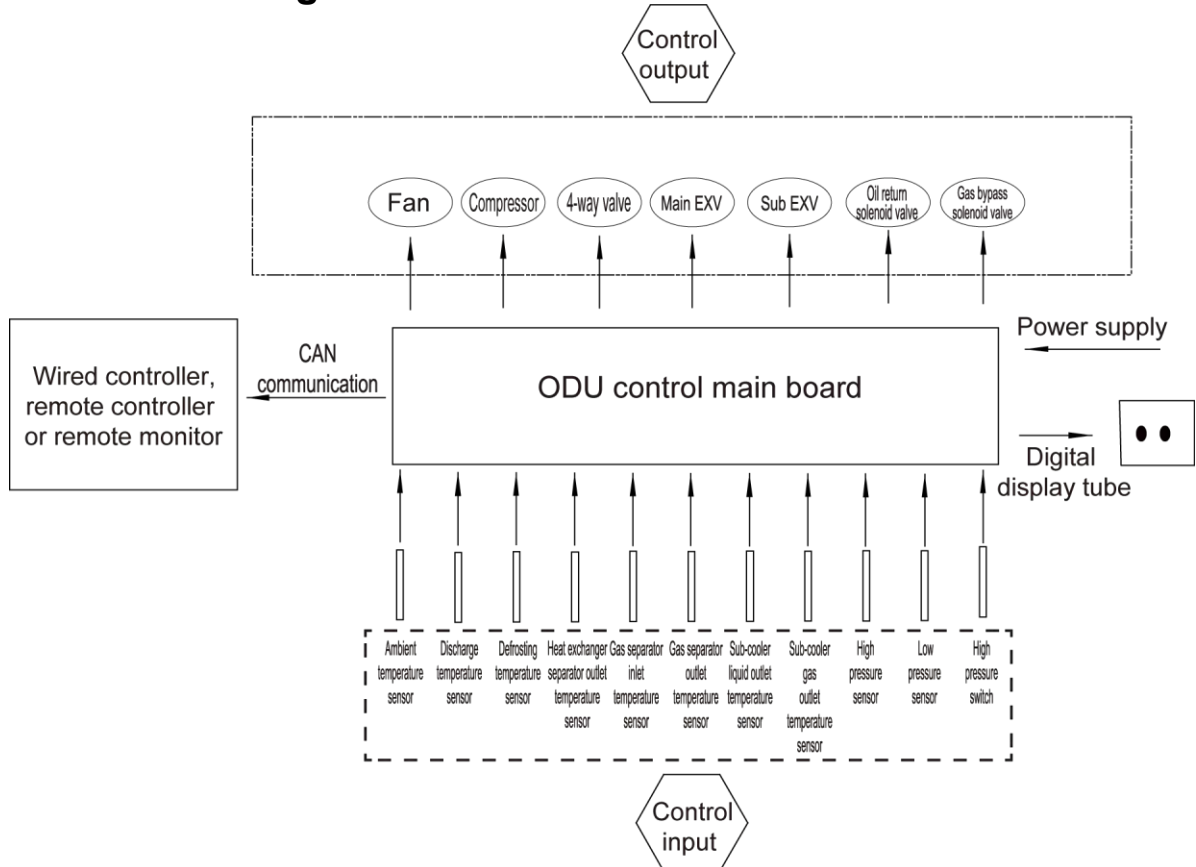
Control output

Fan
Compressor
4-way valve
Main EXV
Sub EXV
Oil return solenoid valve
Gas bypass solenoid valve

Power supply

Wired controller, remote controller or remote monitor

CAN communication

ODU control main board

Digital display tube

Ambient temperature sensor
Discharge temperature sensor
Defrosting temperature sensor
Heat exchanger separator outlet temperature sensor
Gas separator inlet temperature sensor
Gas separator outlet temperature sensor
Sub-cooler liquid outlet temperature sensor
Sub-cooler gas outlet temperature sensor
High pressure sensor
Low pressure sensor
High pressure switch

Control input